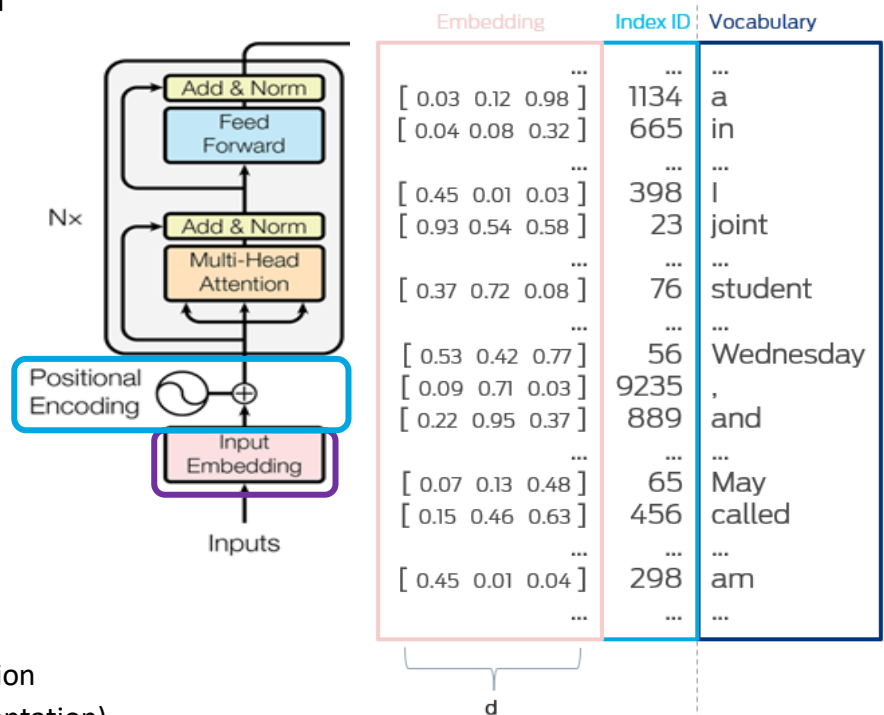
Add & Norm
Feed Forward
Nx
Add & Norm
Multi-Head Attention
Positional Encoding
Input Embedding
Inputs

| Embedding | Index ID | Vocabulary |
|---|---|---|
| ... | ... | ... |
| [ 0.03 0.12 0.98 ] | 1134 | a |
| [ 0.04 0.08 0.32 ] | 665 | in |
| ... | ... | ... |
| [ 0.45 0.01 0.03 ] | 398 | I |
| [ 0.93 0.54 0.58 ] | 23 | joint |
| ... | ... | ... |
| [ 0.37 0.72 0.08 ] | 76 | student |
| ... | ... | ... |
| [ 0.53 0.42 0.77 ] | 56 | Wednesday |
| [ 0.09 0.71 0.03 ] | 9235 | , |
| [ 0.22 0.95 0.37 ] | 889 | and |
| ... | ... | ... |
| [ 0.07 0.13 0.48 ] | 65 | May |
| [ 0.15 0.46 0.63 ] | 456 | called |
| ... | ... | ... |
| [ 0.45 0.01 0.04 ] | 298 | am |
| ... | ... | ... |

d

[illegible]ion
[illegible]ntation)